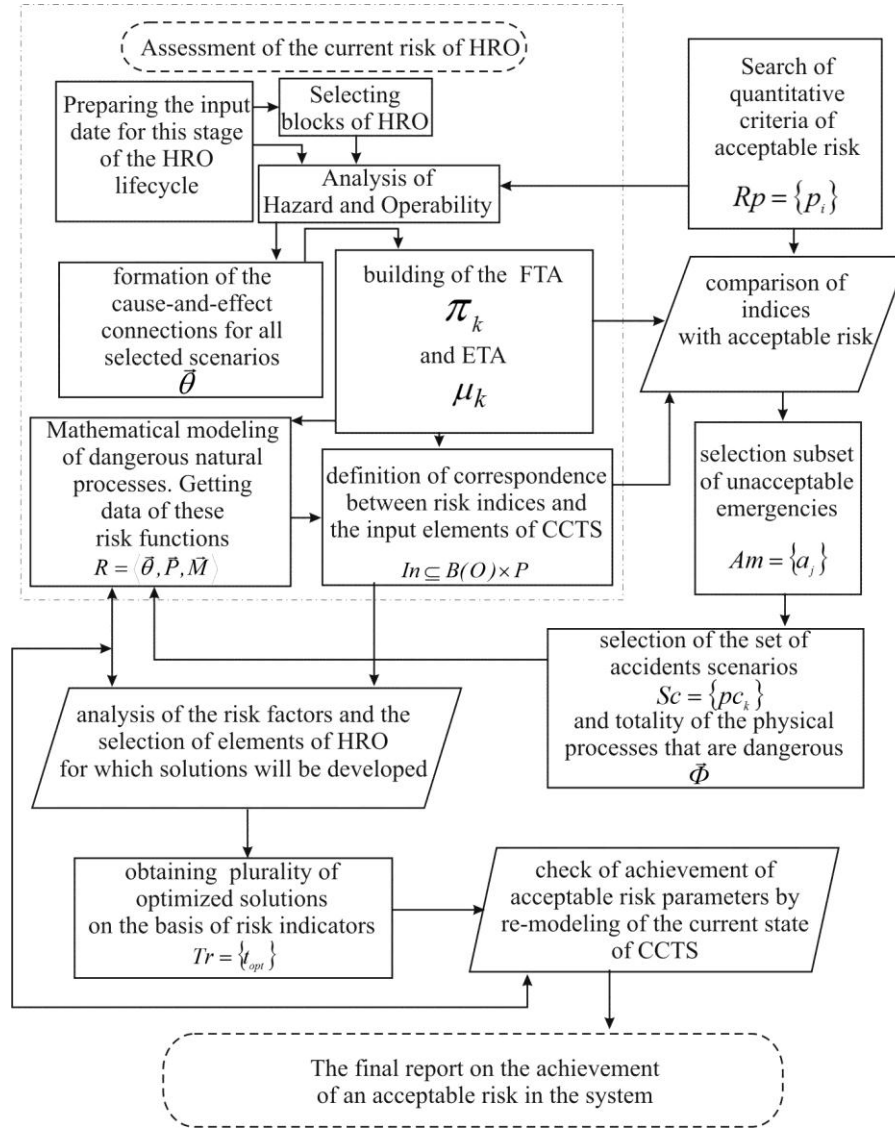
Assessment of the current risk of HRO

Preparing the input date for this stage of the HRO lifecycle

Selecting blocks of HRO

Analysis of Hazard and Operability

Search of quantitative criteria of acceptable risk

$Rp = \{p_i\}$

formation of the cause-and-effect connections for all selected scenarios

$\vec{\theta}$

building of the FTA

$\pi_k$

and ETA

$\mu_k$

comparison of indices with acceptable risk

Mathematical modeling of dangerous natural processes. Getting data of these risk functions

$R = \langle \vec{\theta}, \vec{P}, \vec{M} \rangle$

definition of correspondence between risk indices and the input elements of CCTS

$In \subseteq B(O) \times P$

selection subset of unacceptable emergencies

$Am = \{a_j\}$

selection of the set of accidents scenarios

$Sc = \{pc_k\}$

and totality of the physical processes that are dangerous

$\vec{\Phi}$

analysis of the risk factors and the selection of elements of HRO for which solutions will be developed

obtaining plurality of optimized solutions on the basis of risk indicators

$Tr = \{t_{opt}\}$

check of achievement of acceptable risk parameters by re-modeling of the current state of CCTS

The final report on the achievement of an acceptable risk in the system